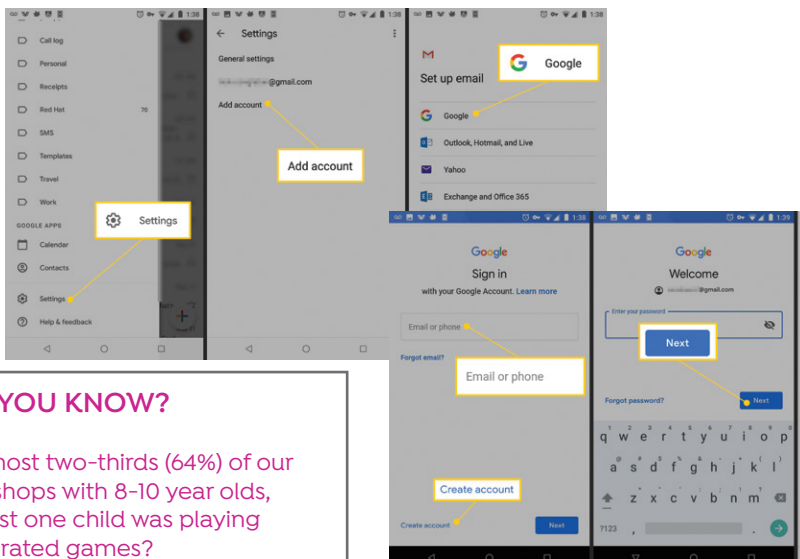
1:38

Call log

Personal

Receipts

Red Hat 78

SMS

Templates

Travel

Work

GOOGLE APPS

Calendar

Contacts

Settings

Settings

Help & feedback

1:38

Settings

General settings

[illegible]@gmail.com

Add account

Add account

1:38

Set up email

Google

Google

Outlook, Hotmail, and Live

Yahoo

Exchange and Office 365

1:38

Google

Sign in

with your Google Account. Learn more

Email or phone

Forgot email?

Email or phone

Create account

Create account

Next

1:39

Google

Welcome

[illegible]@gmail.com

Enter your password

Next

Forgot password?

Next

q w e r t y u i o p

a s d f g h j k l

z x c v b n m

?123 ,

YOU KNOW?

most two-thirds (64%) of our shops with 8-10 year olds, st one child was playing rated games?